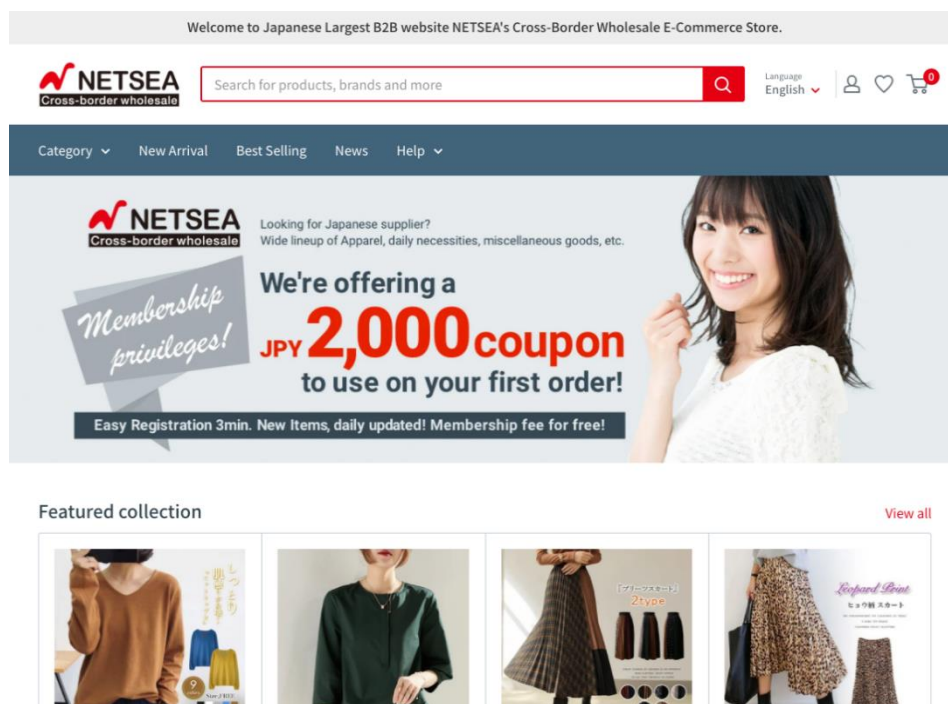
Welcome to Japanese Largest B2B website NETSEA's Cross-Border Wholesale E-Commerce Store.

NETSEA
Cross-border wholesale

Search for products, brands and more

Language
English

0

Category New Arrival Best Selling News Help

NETSEA
Cross-border wholesale

Looking for Japanese supplier?
Wide lineup of Apparel, daily necessities, miscellaneous goods, etc.

Membership privileges!

We're offering a
JPY 2,000 coupon
to use on your first order!

Easy Registration 3min. New Items, daily updated! Membership fee for free!

Featured collection

View all

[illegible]

プリーツスカート
2type

Leopard Print
ヒョウ柄 スカート